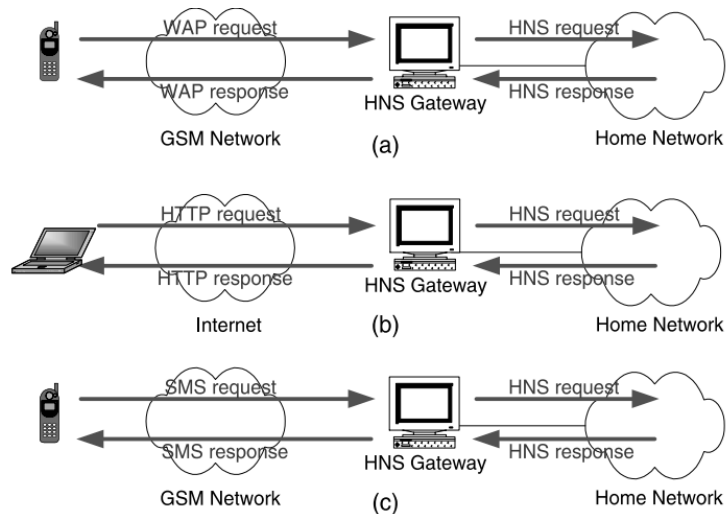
WAP request
HNS request
WAP response
HNS Gateway
HNS response
GSM Network
(a)
Home Network

HTTP request
HNS request
HTTP response
HNS Gateway
HNS response
Internet
(b)
Home Network

SMS request
HNS request
SMS response
HNS Gateway
HNS response
GSM Network
(c)
Home Network